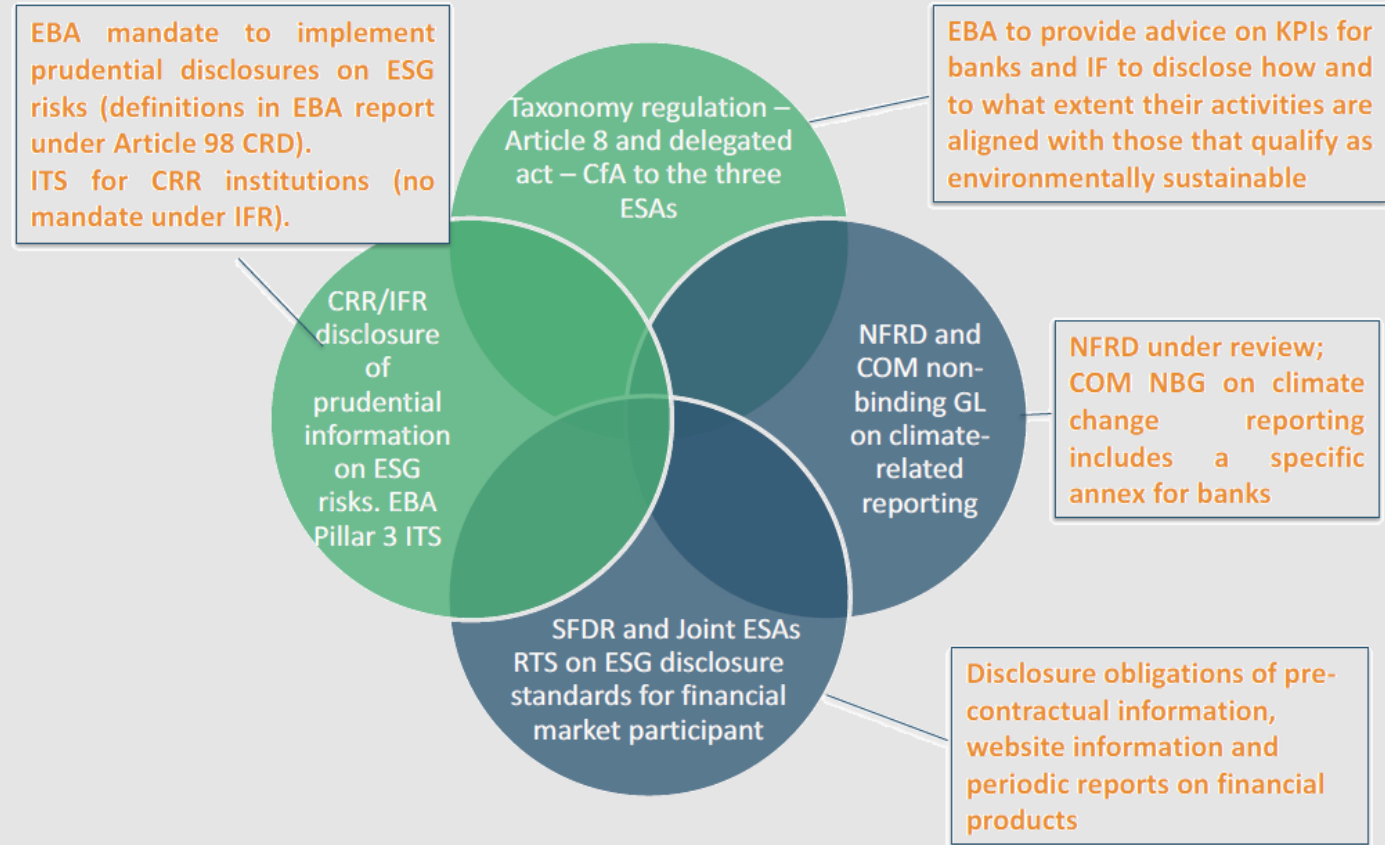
EBA mandate to implement prudential disclosures on ESG risks (definitions in EBA report under Article 98 CRD).
ITS for CRR institutions (no mandate under IFR).

Taxonomy regulation – Article 8 and delegated act – CfA to the three ESAs

EBA to provide advice on KPIs for banks and IF to disclose how and to what extent their activities are aligned with those that qualify as environmentally sustainable

CRR/IFR disclosure of prudential information on ESG risks. EBA Pillar 3 ITS

NFRD and COM non-binding GL on climate-related reporting

NFRD under review; COM NBG on climate change reporting includes a specific annex for banks

SFDR and Joint ESAs RTS on ESG disclosure standards for financial market participant

Disclosure obligations of pre-contractual information, website information and periodic reports on financial products